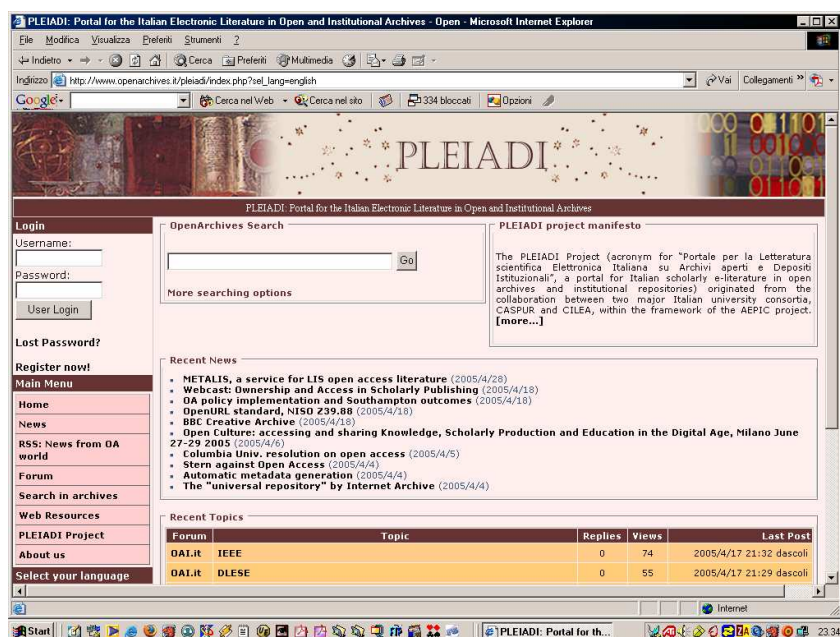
PLEIADI: Portal for the Italian Electronic Literature in Open and Institutional Archives - Open - Microsoft Internet Explorer

File Modifica Visualizza Preferiti Strumenti ?

Indietro Cerca Preferiti Multimedia

Indirizzo http://www.openarchives.it/pleiadi/index.php?sel_lang=english Vai Collegamenti

Google Cerca nel Web Cerca nel sito 334 bloccati Opzioni

PLEIADI

PLEIADI: Portal for the Italian Electronic Literature in Open and Institutional Archives

Login
Username:
Password:
User Login

Lost Password?

Register now!

Main Menu
Home
News
RSS: News from OA world
Forum
Search in archives
Web Resources
PLEIADI Project
About us
Select your language

OpenArchives Search
Go
More searching options

PLEIADI project manifesto
The PLEIADI Project (acronym for "Portale per la Letteratura scientifica Elettronica Italiana su Archivi aperti e Depositi Istituzionali", a portal for Italian scholarly e-literature in open archives and institutional repositories) originated from the collaboration between two major Italian university consortia, CASPUR and CILEA, within the framework of the AEPIC project. [more...]

Recent News
- METALIS, a service for LIS open access literature (2005/4/28)
- Webcast: Ownership and Access in Scholarly Publishing (2005/4/18)
- OA policy implementation and Southampton outcomes (2005/4/18)
- OpenURL standard, NISO Z39.88 (2005/4/18)
- BBC Creative Archive (2005/4/18)
- Open Culture: accessing and sharing Knowledge, Scholarly Production and Education in the Digital Age, Milano June 27-29 2005 (2005/4/6)
- Columbia Univ. resolution on open access (2005/4/5)
- Stern against Open Access (2005/4/4)
- Automatic metadata generation (2005/4/4)
- The "universal repository" by Internet Archive (2005/4/4)

Recent Topics

| Forum | Topic | Replies | Views | Last Post |
|---|---|---|---|---|
| OAI.it | IEEE | 0 | 74 | 2005/4/17 21:32 dascoli |
| OAI.it | DLESE | 0 | 55 | 2005/4/17 21:29 dascoli |

Internet

Start PLEIADI: Portal for th... 23:0